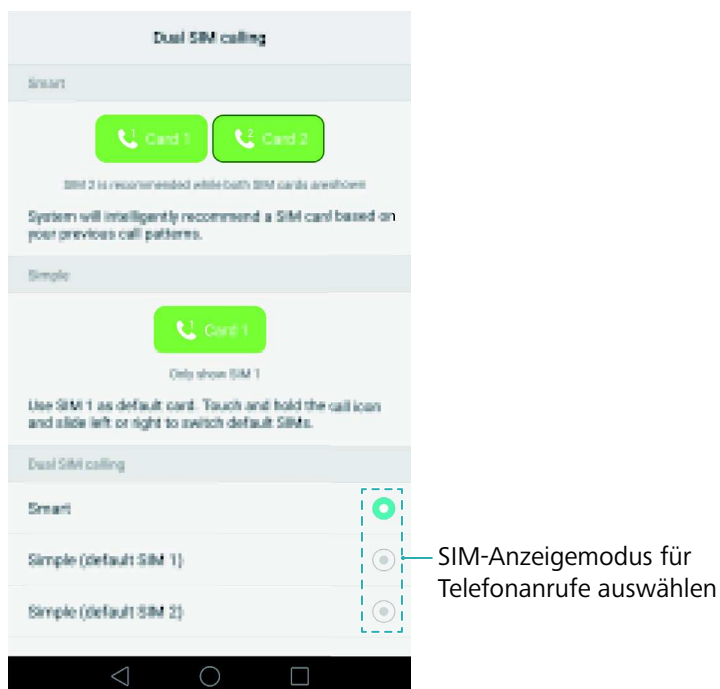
Dual SIM calling

Smart

Card 1 Card 2

SIM 2 is recommended while both SIM cards areshown

System will intelligently recommend a SIM card based on your previous call patterns.

Simple

Card 1

Only show SIM 1

Use SIM 1 as default card. Touch and hold the call icon and slide left or right to switch default SIMs.

Dual SIM calling

Smart

Simple (default SIM 1)

Simple (default SIM 2)

SIM-Anzeigemodus für Telefonanrufe auswählen